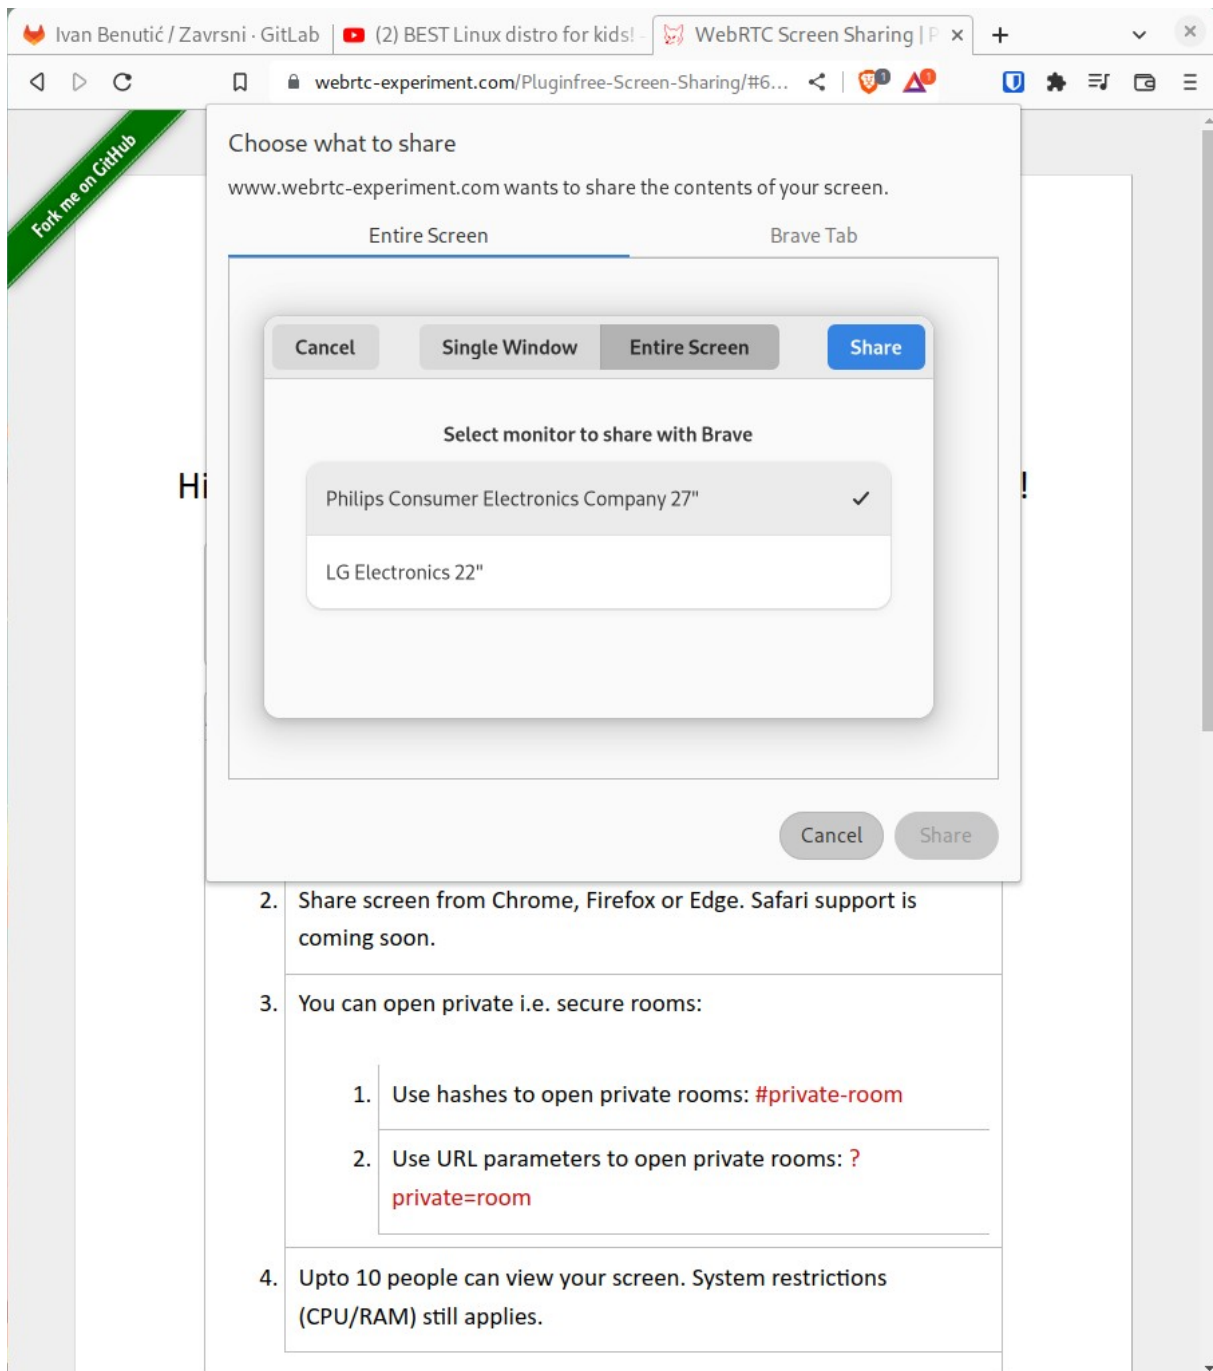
Ivan Benutić / Zavrsni · GitLab | (2) BEST Linux distro for kids! | WebRTC Screen Sharing | P ×

webrtc-experiment.com/Pluginfree-Screen-Sharing/#6...

Fork me on GitHub

Choose what to share

www.webrtc-experiment.com wants to share the contents of your screen.

Entire Screen

Brave Tab

Cancel

Single Window

Entire Screen

Share

Select monitor to share with Brave

Philips Consumer Electronics Company 27" ✓

LG Electronics 22"

Cancel

Share

Hi

!

2. Share screen from Chrome, Firefox or Edge. Safari support is coming soon.

3. You can open private i.e. secure rooms:

1. Use hashes to open private rooms: #private-room

2. Use URL parameters to open private rooms: ?private=room

4. Upto 10 people can view your screen. System restrictions (CPU/RAM) still applies.